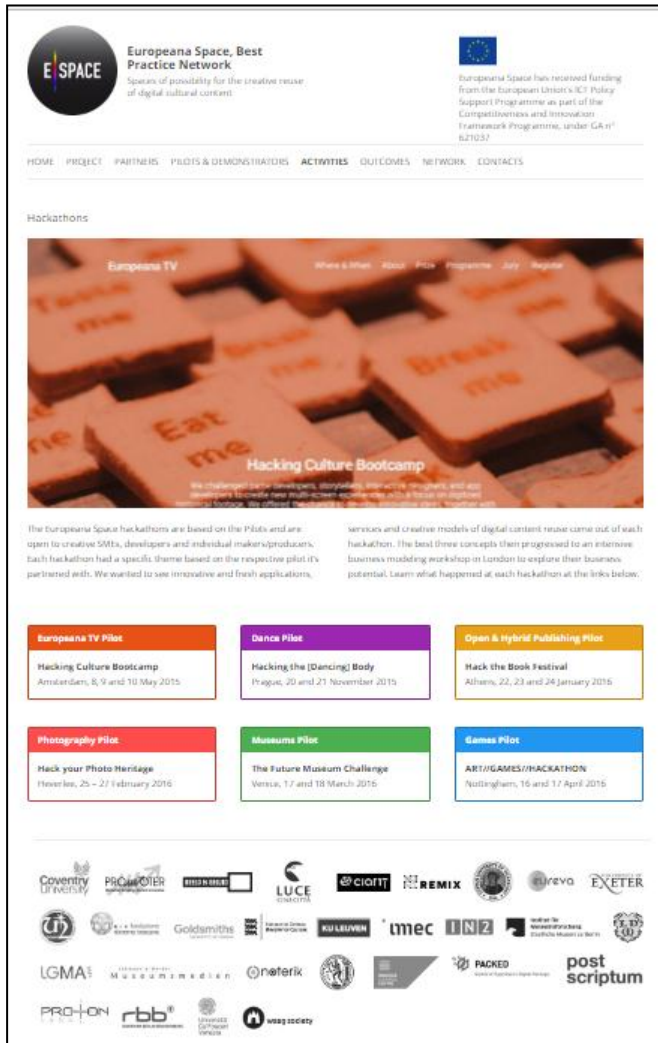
E SPACE

Europeana Space, Best Practice Network

Spaces of possibility for the creative reuse of digital cultural content

Europeana Space has received funding from the European Union's ICT Policy Support Programme as part of the Competitiveness and Innovation Framework Programme, under GA n° 621037

HOME PROJECT PARTNERS PILOTS & DEMONSTRATORS ACTIVITIES OUTCOMES NETWORK CONTACTS

Hackathons

Europeana TV Where & When About Prize Programme Jury Register

Taste me

Break me

Eat me

Hacking Culture Bootcamp

We challenged game developers, storytellers, interactive designers, and app developers to create new multi-screen experiences with a focus on digitised historical footage. We offered the chance to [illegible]

The Europeana Space hackathons are based on the Pilots and are open to creative SMEs, developers and individual makers/producers. Each hackathon had a specific theme based on the respective pilot it's partnered with. We wanted to see innovative and fresh applications, services and creative models of digital content reuse come out of each hackathon. The best three concepts then progressed to an intensive business modeling workshop in London to explore their business potential. Learn what happened at each hackathon at the links below.

Europeana TV Pilot
Hacking Culture Bootcamp
Amsterdam, 8, 9 and 10 May 2015

Dance Pilot
Hacking the [Dancing] Body
Prague, 20 and 21 November 2015

Open & Hybrid Publishing Pilot
Hack the Book Festival
Athens, 22, 23 and 24 January 2016

Photography Pilot
Hack your Photo Heritage
Heverlee, 25 – 27 February 2016

Museums Pilot
The Future Museum Challenge
Venice, 17 and 18 March 2016

Games Pilot
ART//GAMES//HACKATHON
Nottingham, 16 and 17 April 2016

Coventry University PROMOTER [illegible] LUCE ciant REMIX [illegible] eureva EXETER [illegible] Goldsmiths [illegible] KU LEUVEN imec IN2 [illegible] LGMA Museumsmedien noterik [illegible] PACKED post scriptum PROTON rbb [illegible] waag society